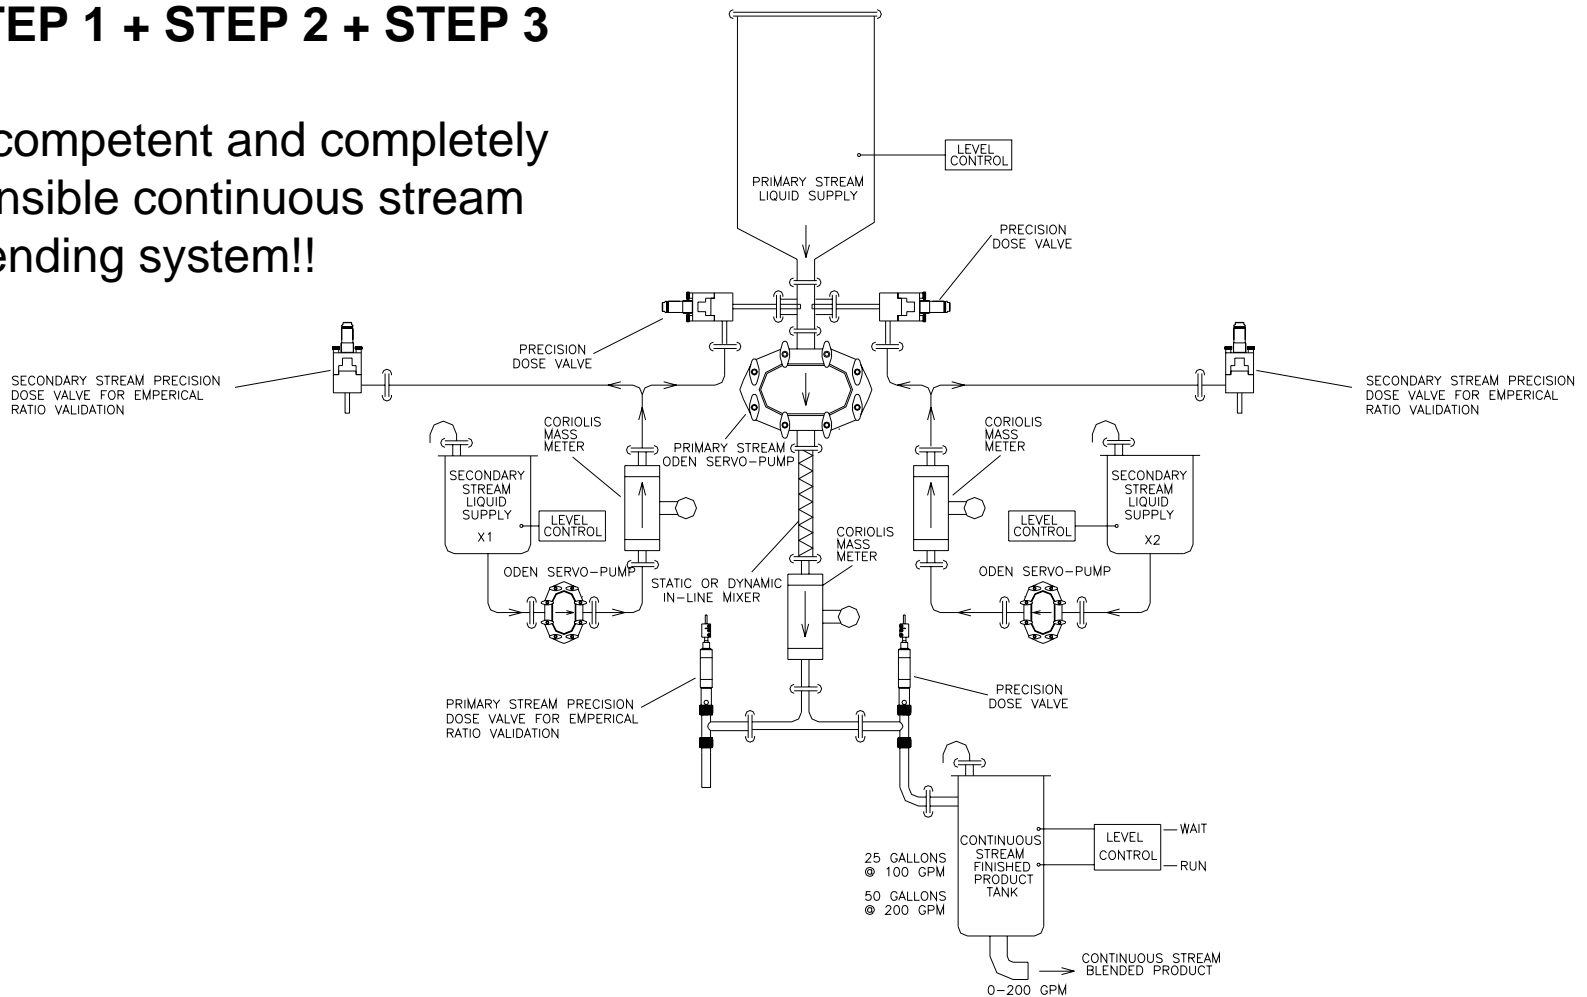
EP 1 + STEP 2 + STEP 3

competent and completely nsible continuous stream ending system!!

LEVEL CONTROL

PRIMARY STREAM LIQUID SUPPLY

PRECISION DOSE VALVE

PRECISION DOSE VALVE

SECONDARY STREAM PRECISION DOSE VALVE FOR EMPERICAL RATIO VALIDATION

SECONDARY STREAM PRECISION DOSE VALVE FOR EMPERICAL RATIO VALIDATION

CORIOLIS MASS METER

PRIMARY STREAM ODEN SERVO-PUMP

CORIOLIS MASS METER

SECONDARY STREAM LIQUID SUPPLY X1

LEVEL CONTROL

LEVEL CONTROL

SECONDARY STREAM LIQUID SUPPLY X2

CORIOLIS MASS METER

ODEN SERVO-PUMP

STATIC OR DYNAMIC IN-LINE MIXER

ODEN SERVO-PUMP

PRIMARY STREAM PRECISION DOSE VALVE FOR EMPERICAL RATIO VALIDATION

PRECISION DOSE VALVE

CONTINUOUS STREAM FINISHED PRODUCT TANK

LEVEL CONTROL

WAIT

RUN

25 GALLONS @ 100 GPM

50 GALLONS @ 200 GPM

CONTINUOUS STREAM BLENDED PRODUCT

0-200 GPM